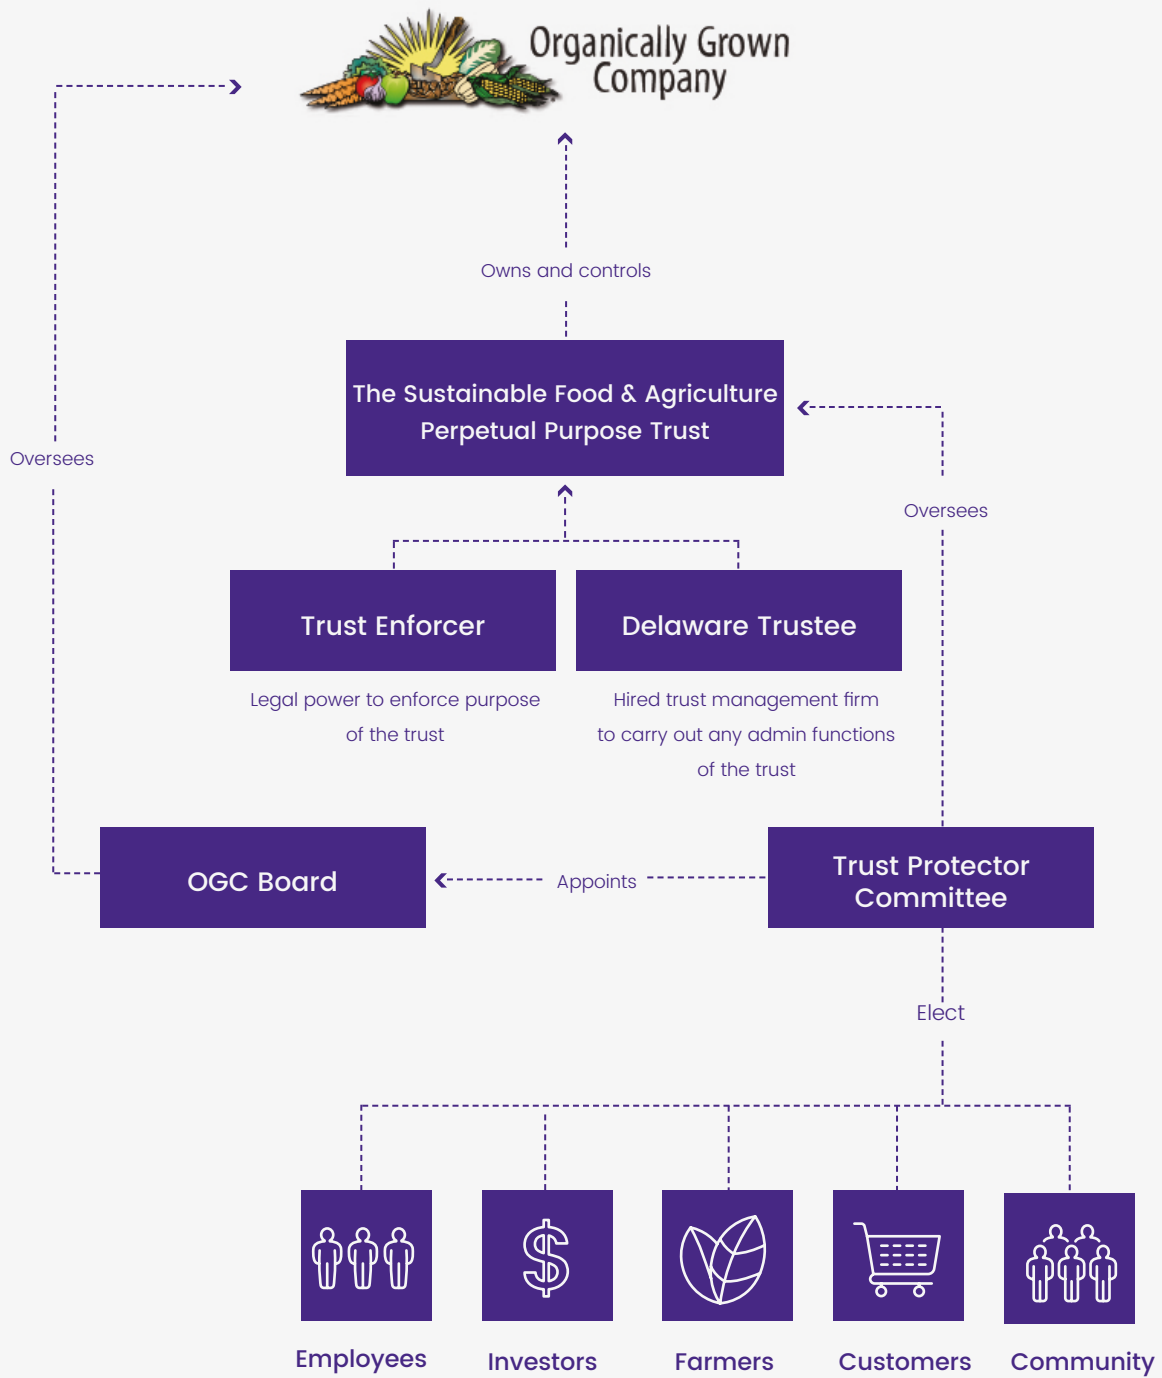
Organically Grown Company

Owns and controls

The Sustainable Food & Agriculture Perpetual Purpose Trust

Oversees

Oversees

Trust Enforcer

Delaware Trustee

Legal power to enforce purpose of the trust

Hired trust management firm to carry out any admin functions of the trust

OGC Board

Appoints

Trust Protector Committee

Elect

Employees

Investors

Farmers

Customers

Community